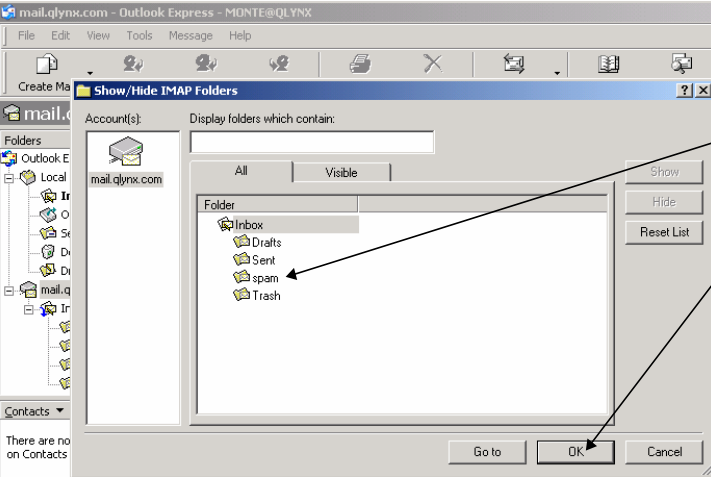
mail.qlynx.com - Outlook Express - MONTE@QLYNX

File Edit View Tools Message Help

Create Ma

mail.c

Folders

Outlook E

Local

In

O

Se

De

Dr

mail.q

In

Contacts ▼

There are no on Contacts

Show/Hide IMAP Folders

?

X

Account(s):

mail.qlynx.com

Display folders which contain:

All

Visible

Folder

Inbox

Drafts

Sent

spam

Trash

Show

Hide

Reset List

Go to

OK

Cancel